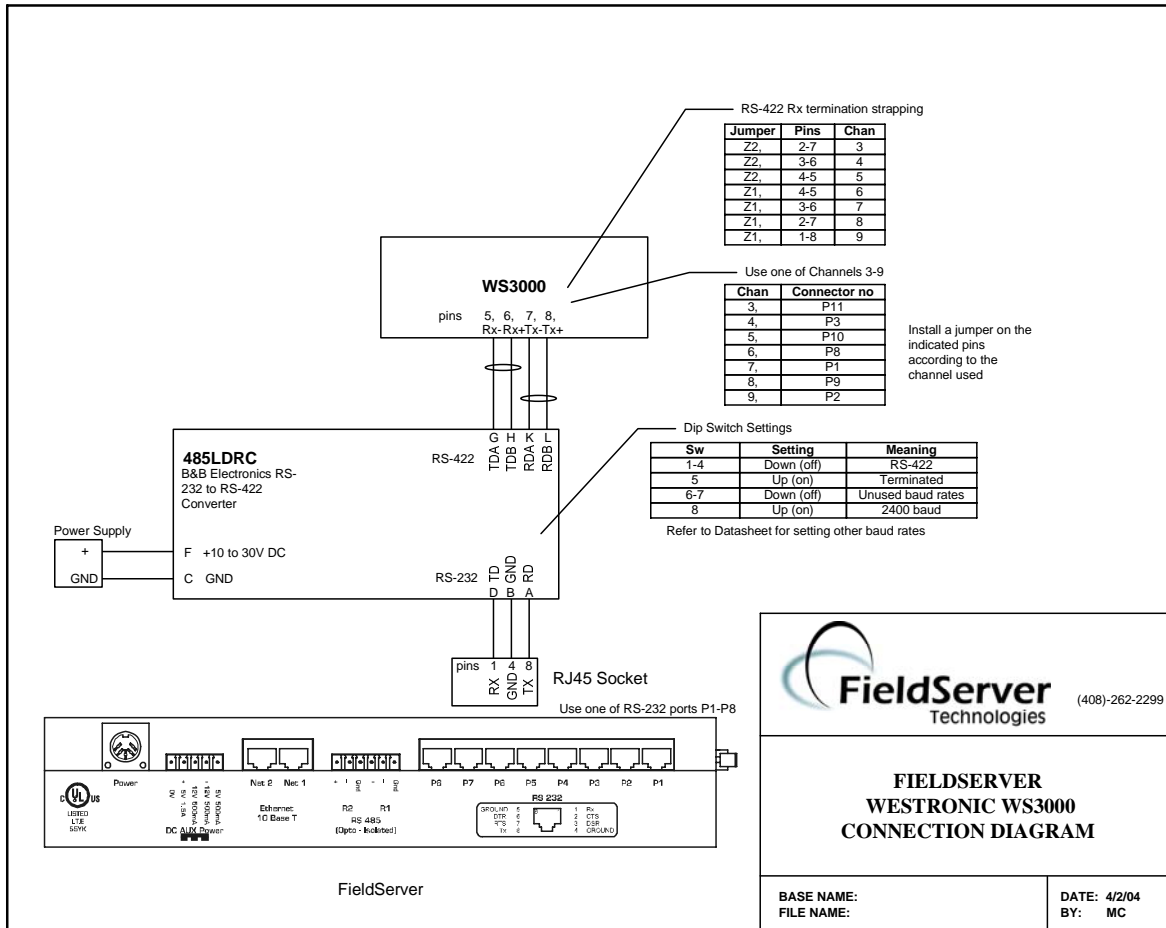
RS-422 Rx termination strapping

| Jumper | Pins | Chan |
|---|---|---|
| Z2, | 2-7 | 3 |
| Z2, | 3-6 | 4 |
| Z2, | 4-5 | 5 |
| Z1, | 4-5 | 6 |
| Z1, | 3-6 | 7 |
| Z1, | 2-7 | 8 |
| Z1, | 1-8 | 9 |

WS3000

pins 5, 6, 7, 8,
Rx- Rx+ Tx- Tx+

Use one of Channels 3-9

| Chan | Connector no |
|---|---|
| 3, | P11 |
| 4, | P3 |
| 5, | P10 |
| 6, | P8 |
| 7, | P1 |
| 8, | P9 |
| 9, | P2 |

Install a jumper on the indicated pins according to the channel used

Dip Switch Settings

| Sw | Setting | Meaning |
|---|---|---|
| 1-4 | Down (off) | RS-422 |
| 5 | Up (on) | Terminated |
| 6-7 | Down (off) | Unused baud rates |
| 8 | Up (on) | 2400 baud |

Refer to Datasheet for setting other baud rates

485LDRC
B&B Electronics RS-232 to RS-422 Converter

RS-422 G H K L
TDA TDB RDA RDB

Power Supply
+
GND

F +10 to 30V DC
C GND

RS-232 TD GND RD
D B A

pins 1 4 8
RX GND TX
RJ45 Socket

Use one of RS-232 ports P1-P8

Power
0V + 5V 1.5A 12V 500mA 12V 500mA 5V 500mA
DC AUX Power
Net 2 Net 1
Ethernet 10 Base T
+ - Gnd - + Gnd
R2 R1
RS 485
(Opto - Isolated)
P8 P7 P6 P5 P4 P3 P2 P1
RS 232
GROUND 5 DTR 6 RTS 7 TX 8
1 Rx 2 CTS 3 DSR 4 GROUND
LISTED LTIE 55YK

FieldServer

FieldServer Technologies
(408)-262-2299

FIELDSERVER
WESTRONIC WS3000
CONNECTION DIAGRAM

BASE NAME:
FILE NAME:
DATE: 4/2/04
BY: MC